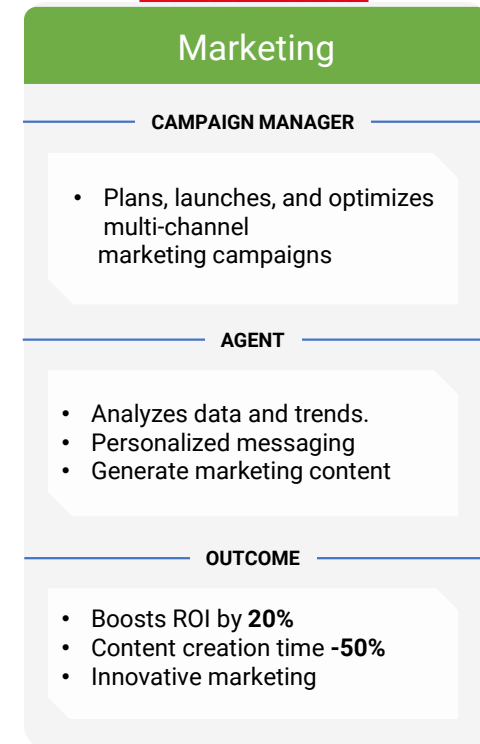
Marketing

CAMPAIGN MANAGER

• Plans, launches, and optimizes multi-channel marketing campaigns

AGENT

• Analyzes data and trends.
• Personalized messaging
• Generate marketing content

OUTCOME

• Boosts ROI by **20%**
• Content creation time **-50%**
• Innovative marketing